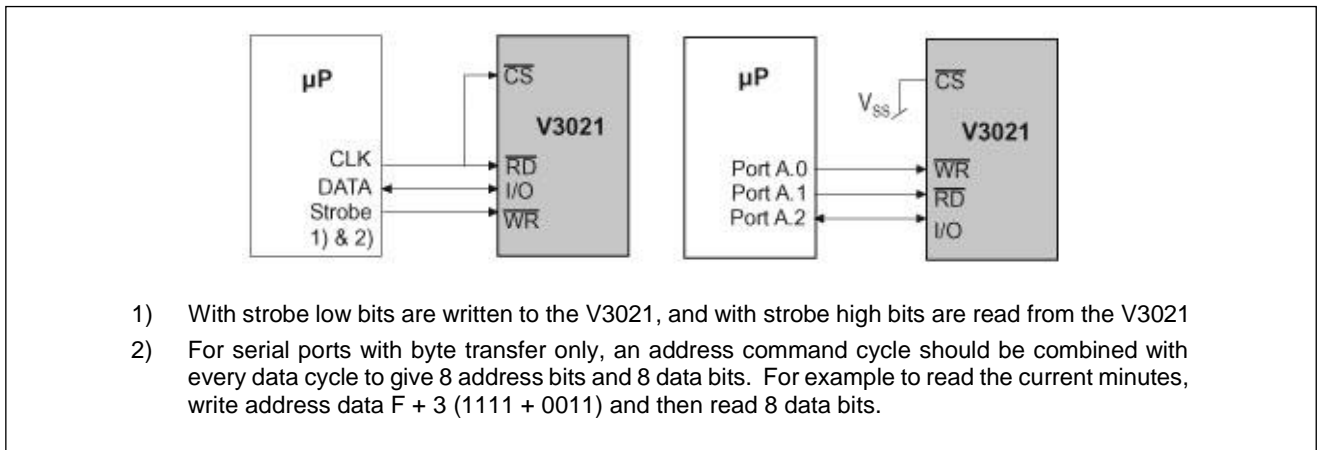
µP

CLK
DATA
Strobe
1) & 2)

$\overline{CS}$

V3021

$\overline{RD}$
I/O
$\overline{WR}$

µP

Port A.0
Port A.1
Port A.2

$V_{SS}$

$\overline{CS}$

V3021

$\overline{WR}$
$\overline{RD}$
I/O

1) With strobe low bits are written to the V3021, and with strobe high bits are read from the V3021

2) For serial ports with byte transfer only, an address command cycle should be combined with every data cycle to give 8 address bits and 8 data bits. For example to read the current minutes, write address data F + 3 (1111 + 0011) and then read 8 data bits.